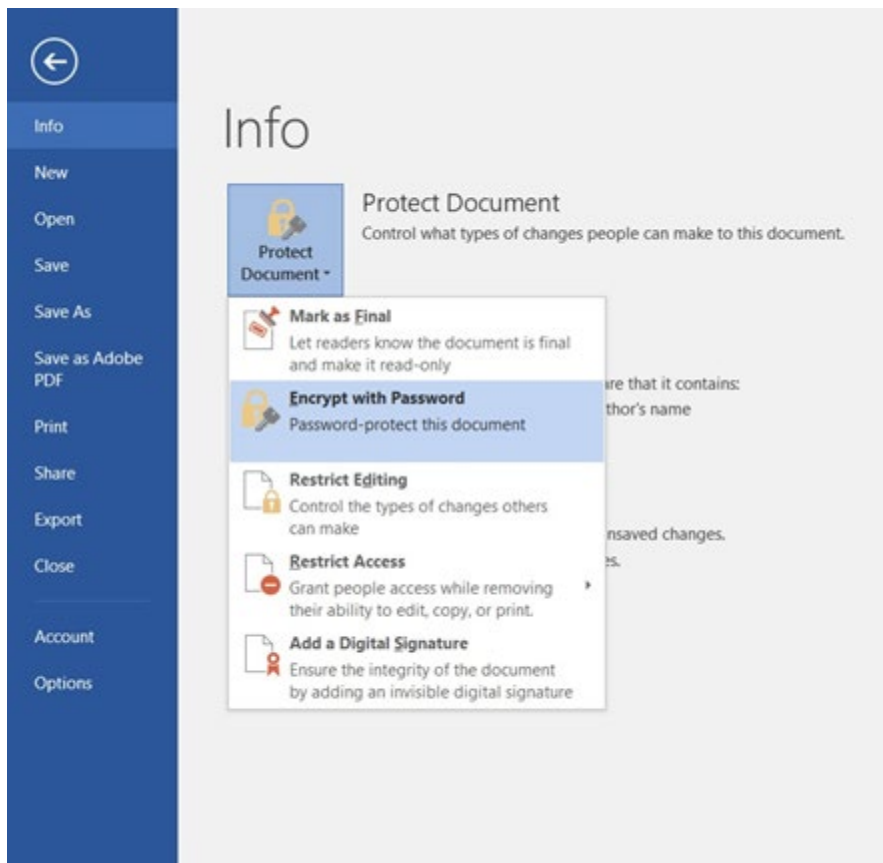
Info
New
Open
Save
Save As
Save as Adobe PDF
Print
Share
Export
Close
Account
Options

Info

Protect Document

Protect Document
Control what types of changes people can make to this document.

Mark as Final
Let readers know the document is final and make it read-only

Encrypt with Password
Password-protect this document

Restrict Editing
Control the types of changes others can make

Restrict Access
Grant people access while removing their ability to edit, copy, or print.

Add a Digital Signature
Ensure the integrity of the document by adding an invisible digital signature

are that it contains:
thor's name

nsaved changes.
es.